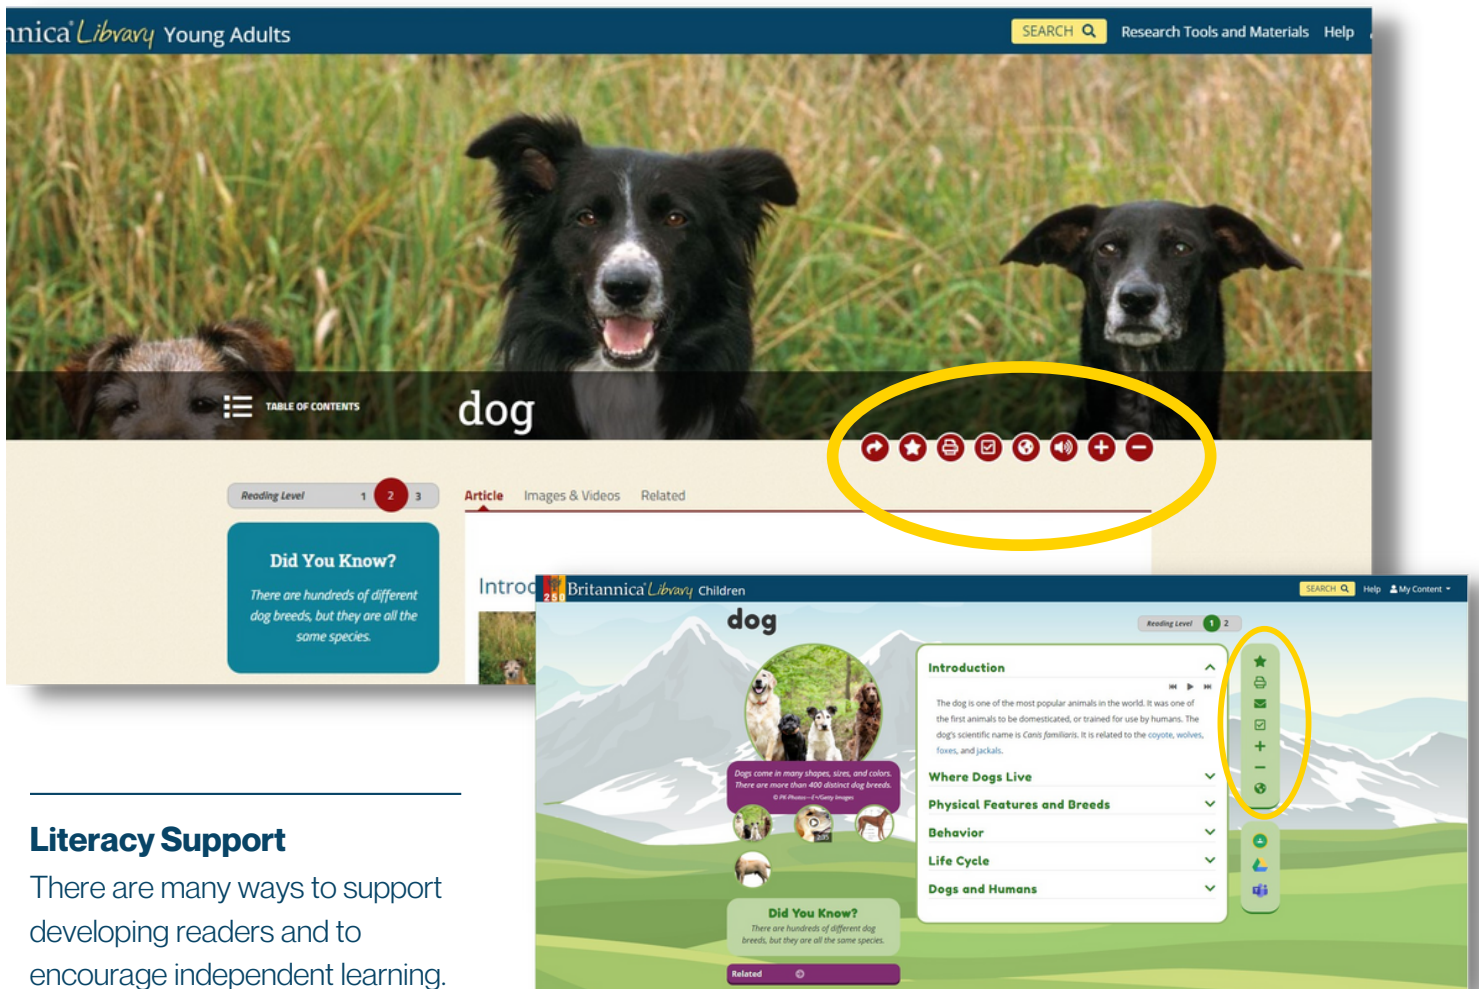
nnica Library Young Adults

SEARCH Research Tools and Materials Help

TABLE OF CONTENTS

dog

Reading Level 1 2 3

Article Images & Videos Related

Did You Know?

There are hundreds of different dog breeds, but they are all the same species.

Introd

Britannica Library Children

SEARCH Help My Content

dog

Reading Level 1 2

Introduction

The dog is one of the most popular animals in the world. It was one of the first animals to be domesticated, or trained for use by humans. The dog's scientific name is Canis familiaris. It is related to the coyote, wolves, foxes, and jackals.

Where Dogs Live

Physical Features and Breeds

Behavior

Life Cycle

Dogs and Humans

Dogs come in many shapes, sizes, and colors. There are more than 400 distinct dog breeds.

© PK Photos—E+/Getty Images

Did You Know?

There are hundreds of different dog breeds, but they are all the same species.

Related

Literacy Support

There are many ways to support developing readers and to encourage independent learning.